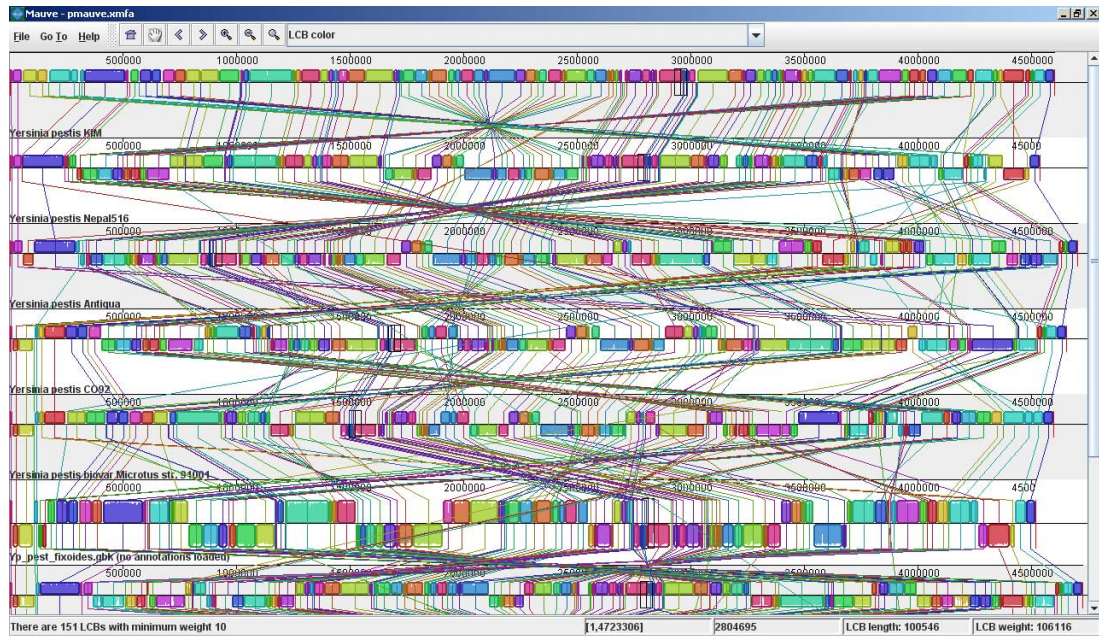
Mauve - pmauve.xmfa

File Go To Help

LCB color

500000 1000000 1500000 2000000 2500000 3000000 3500000 4000000 4500000

Yersinia pestis KIM

500000 1000000 1500000 2000000 2500000 3000000 3500000 4000000 4500

Yersinia pestis Nepal516

500000 1000000 1500000 2000000 2500000 3000000 3500000 4000000 4500000

Yersinia pestis Antiqua

500000 1000000 1500000 2000000 2500000 3000000 3500000 4000000 4500000

Yersinia pestis CO92

500000 1000000 1500000 2000000 2500000 3000000 3500000 4000000 4500000

Yersinia pestis biovar Microtus str. 91001

500000 1000000 1500000 2000000 2500000 3000000 3500000 4000000 4500

Yp_pest_fixoides.gbk (no annotations loaded)

500000 1000000 1500000 2000000 2500000 3000000 3500000 4000000 4500000

There are 151 LCBs with minimum weight 10

[1,4723306]

2804695

LCB length: 100546

LCB weight: 106116